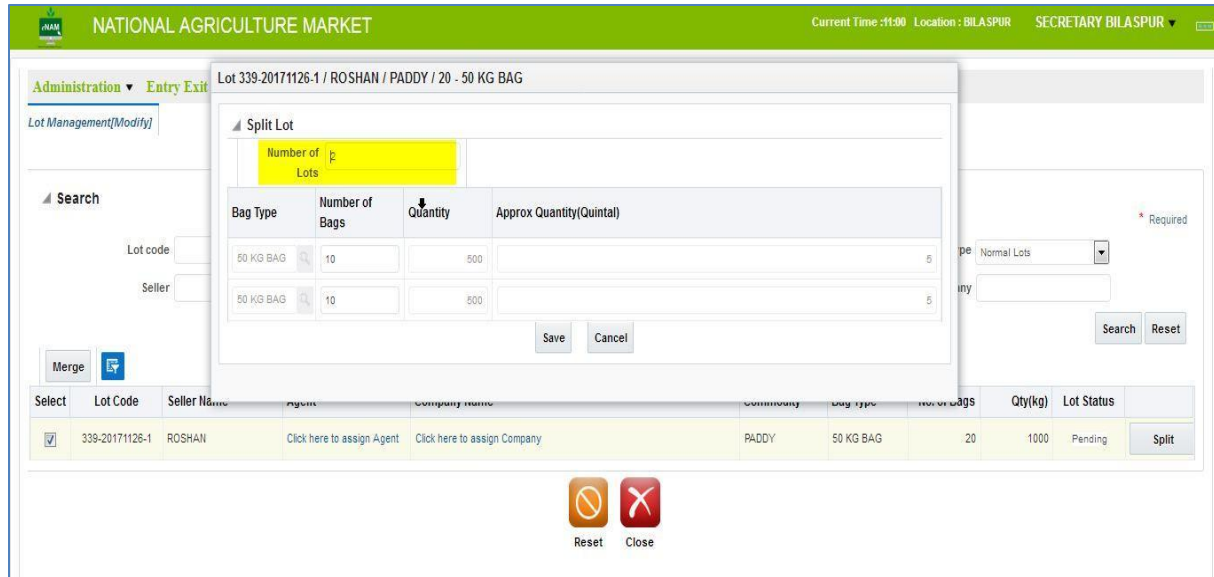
eNAM NATIONAL AGRICULTURE MARKET

Current Time :11:00 Location : BILASPUR SECRETARY BILASPUR ▾

Administration ▾ Entry Exit

Lot Management[Modify]

◢ Search

Lot code

Seller

pe Normal Lots

ny

* Required

Search Reset

Merge

Lot 339-20171126-1 / ROSHAN / PADDY / 20 - 50 KG BAG

◢ Split Lot

Number of Lots 2

| Bag Type | Number of Bags | Quantity | Approx Quantity(Quintal) |
|---|---|---|---|
| 50 KG BAG | 10 | 500 | 5 |
| 50 KG BAG | 10 | 500 | 5 |

Save Cancel

| Select | Lot Code | Seller Name | Agent | Company Name | Commodity | Bag Type | No. of Bags | Qty(kg) | Lot Status | |
|---|---|---|---|---|---|---|---|---|---|---|
| ☑ | 339-20171126-1 | ROSHAN | Click here to assign Agent | Click here to assign Company | PADDY | 50 KG BAG | 20 | 1000 | Pending | Split |

Reset Close